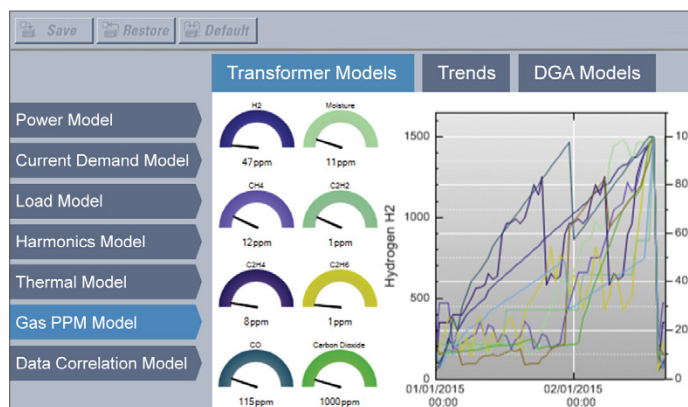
Save Restore Default

Transformer Models Trends DGA Models

Power Model
Current Demand Model
Load Model
Harmonics Model
Thermal Model
Gas PPM Model
Data Correlation Model

H2
47ppm
Moisture
11ppm
CH4
12ppm
C2H2
1ppm
C2H4
8ppm
C2H6
1ppm
CO
115ppm
Carbon Dioxide
1000ppm

Hydrogen H2
1500
1000
500
0
100
80
60
40
20
0
01/01/2015 00:00
02/01/2015 00:00